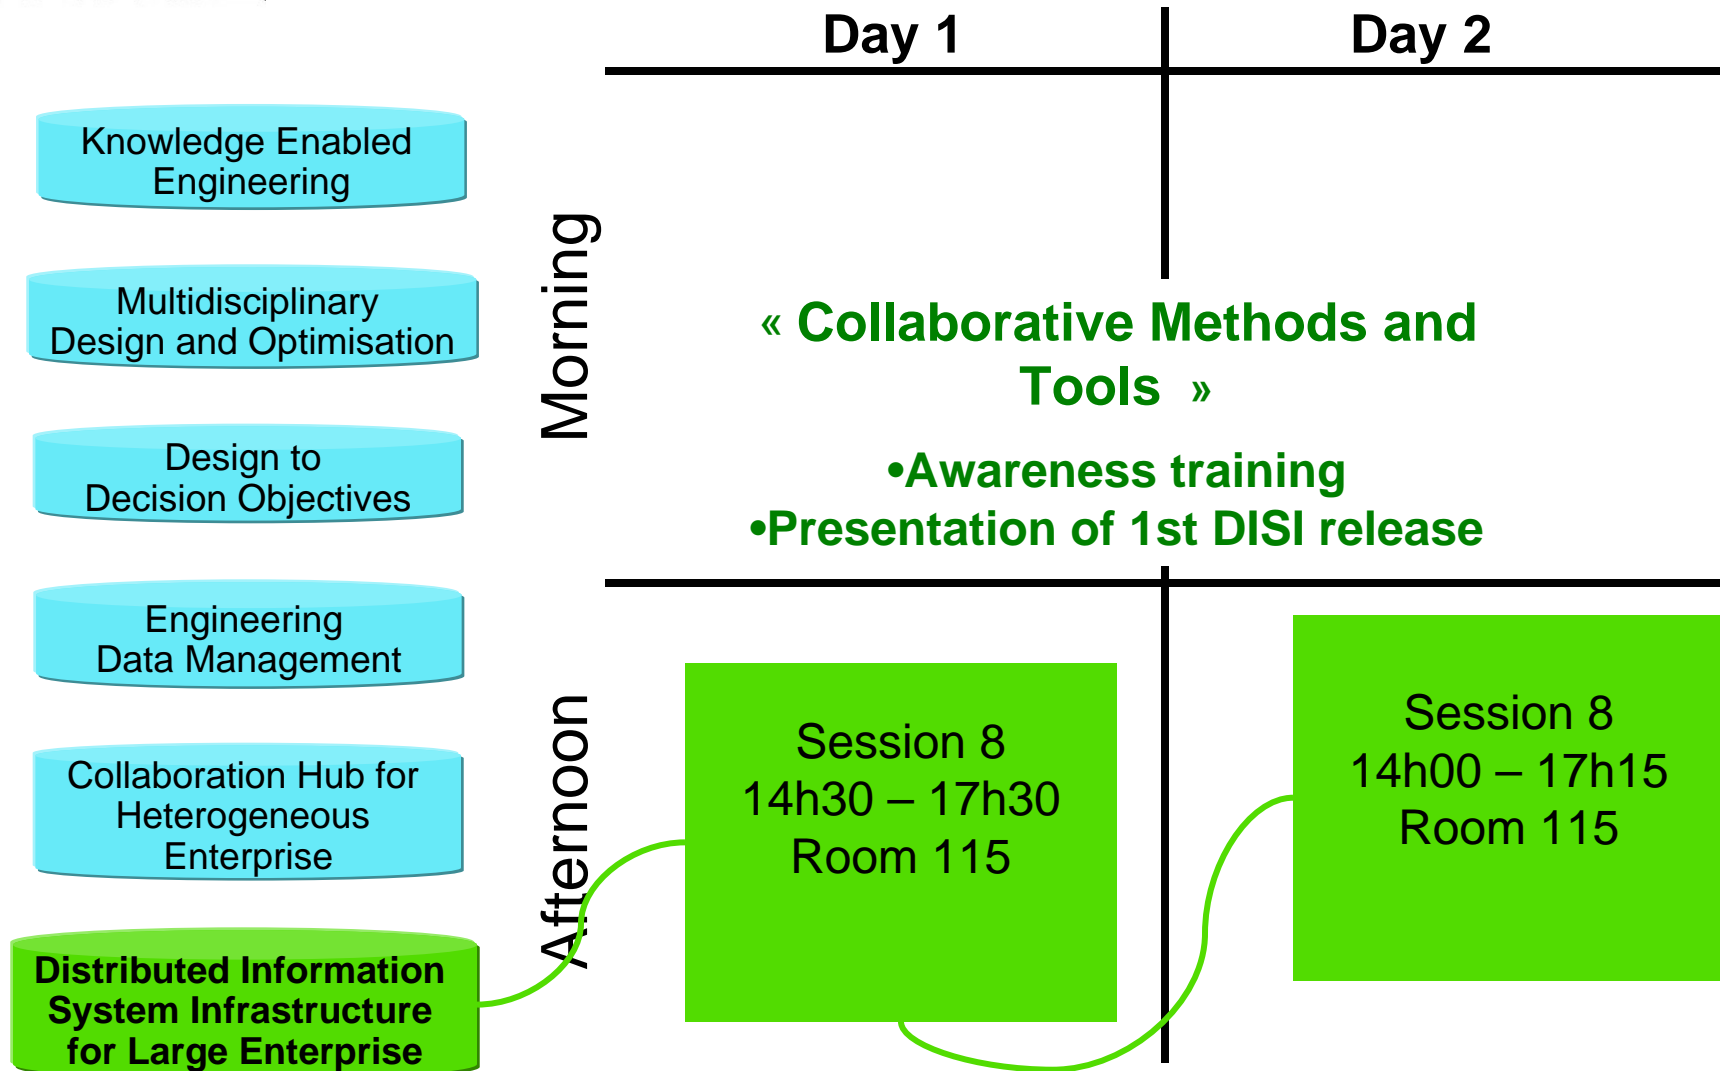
Knowledge Enabled Engineering

Multidisciplinary Design and Optimisation

Design to Decision Objectives

Engineering Data Management

Collaboration Hub for Heterogeneous Enterprise

Distributed Information System Infrastructure for Large Enterprise

| | Day 1 | Day 2 |
|---|---|---|
| Morning | « Collaborative Methods and Tools » •Awareness training •Presentation of 1st DISI release | |
| Afternoon | Session 8 14h30 – 17h30 Room 115 | Session 8 14h00 – 17h15 Room 115 |